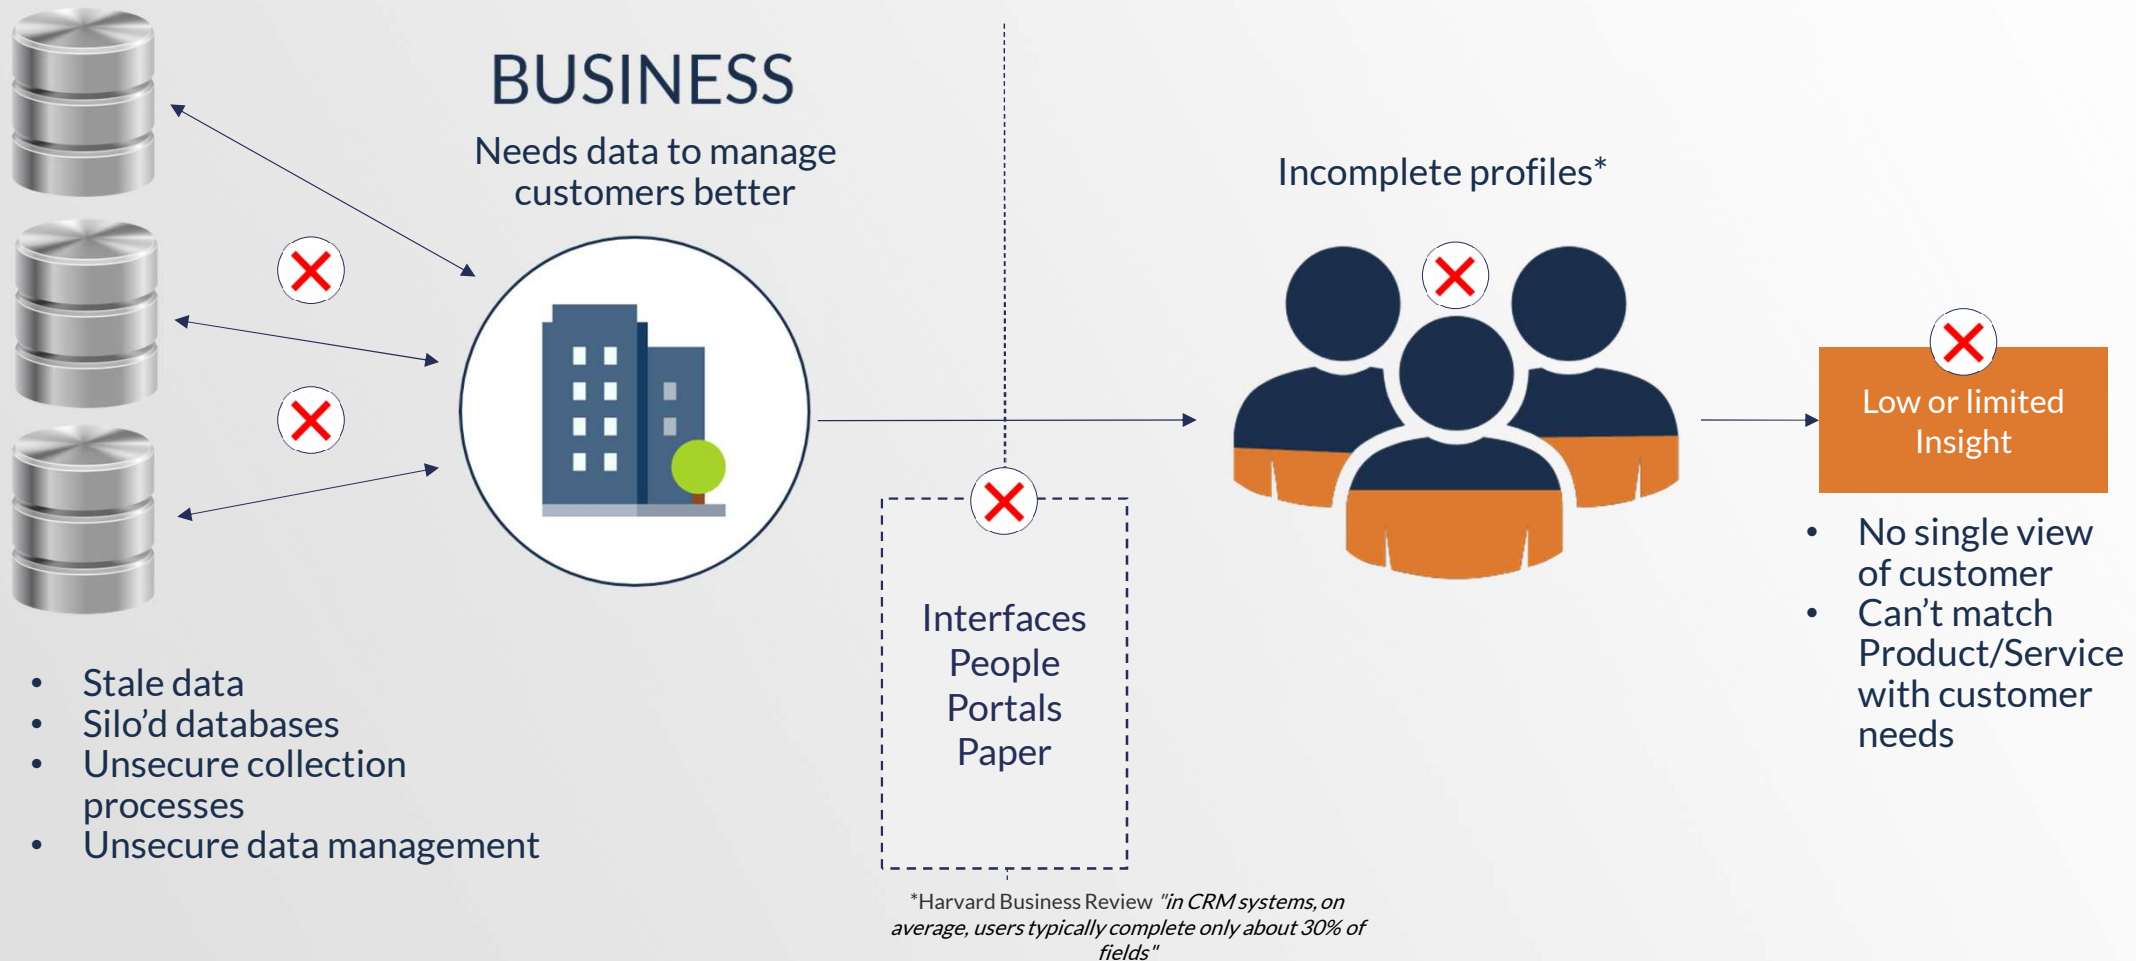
BUSINESS

Needs data to manage customers better

Incomplete profiles*

Low or limited Insight

- No single view of customer
- Can't match Product/Service with customer needs

Interfaces
People
Portals
Paper

- Stale data
- Silo'd databases
- Unsecure collection processes
- Unsecure data management

*Harvard Business Review *"in CRM systems, on average, users typically complete only about 30% of fields"*